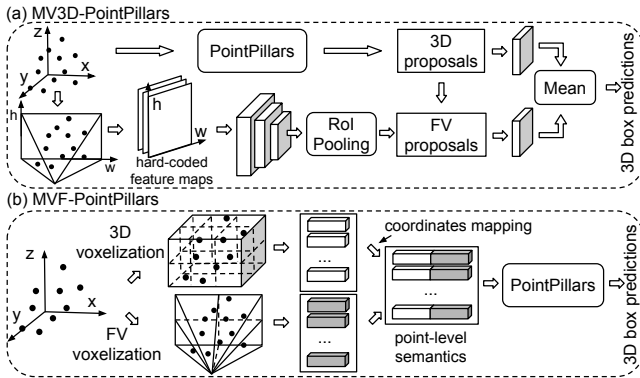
(a) MV3D-PointPillars

z
y
x
h
w

PointPillars

3D proposals

Mean

3D box predictions

h
w

hard-coded feature maps

RoI Pooling

FV proposals

(b) MVF-PointPillars

z
y
x

3D voxelization

FV voxelization

...

...

coordinates mapping

...

point-level semantics

PointPillars

3D box predictions